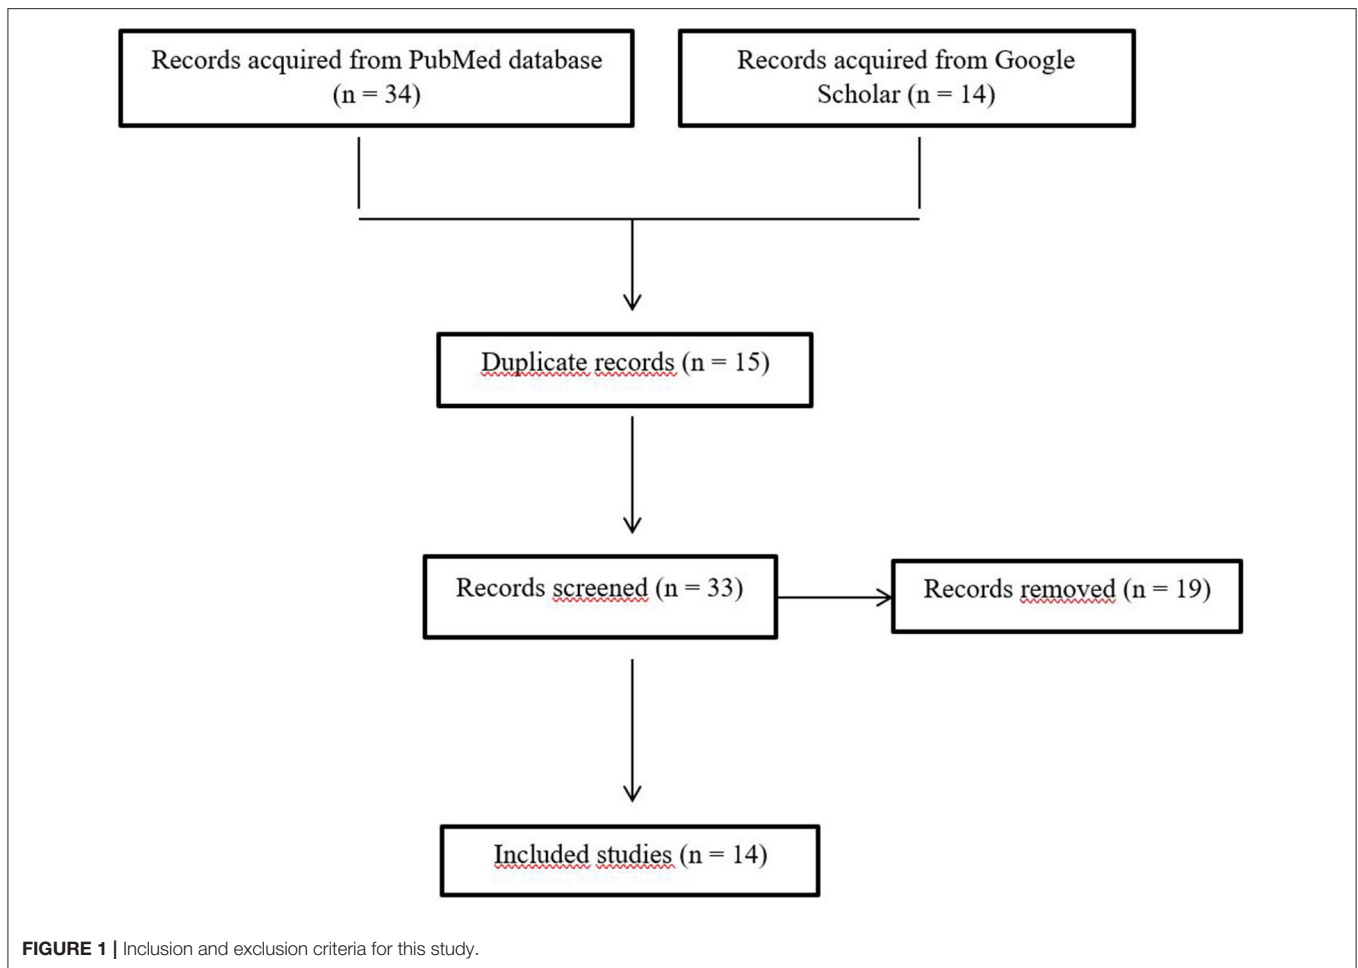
Records acquired from PubMed database (n = 34)

Records acquired from Google Scholar (n = 14)

Duplicate records (n = 15)

Records screened (n = 33)

Records removed (n = 19)

Included studies (n = 14)

**FIGURE 1 |** Inclusion and exclusion criteria for this study.